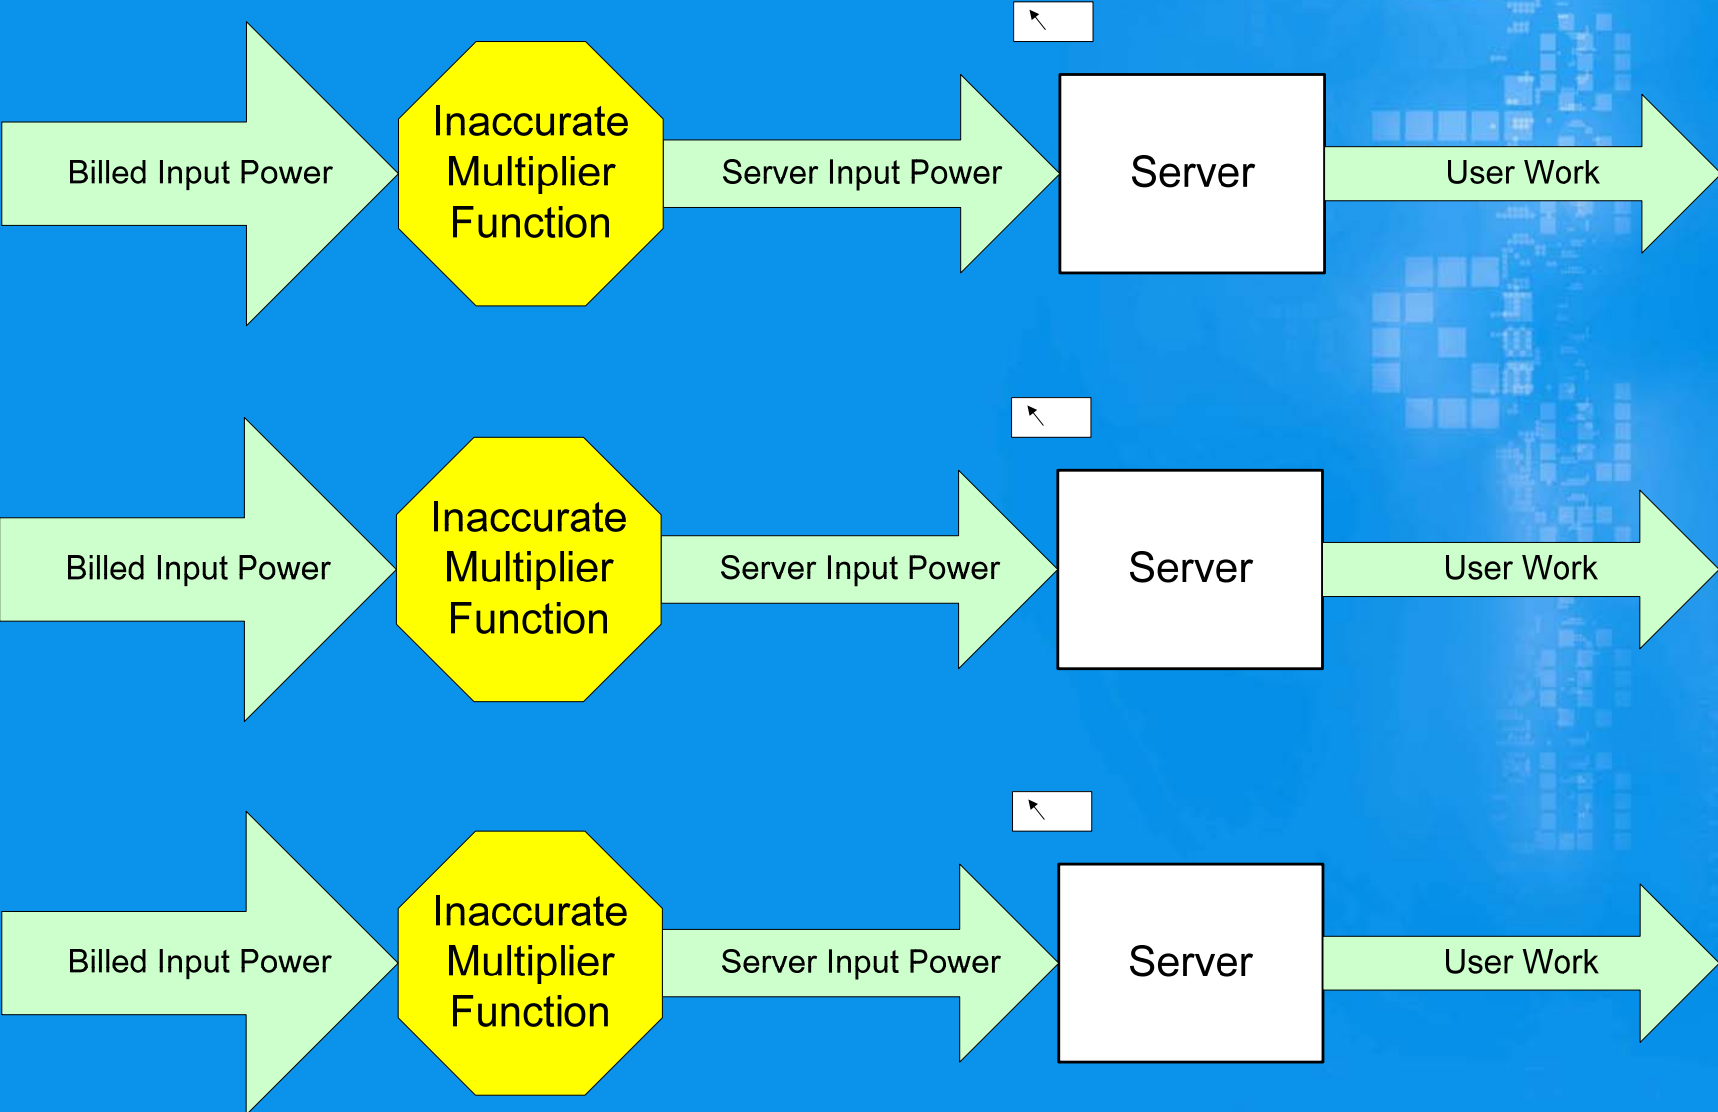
Billed Input Power

Inaccurate Multiplier Function

Server Input Power

Server

User Work

Billed Input Power

Inaccurate Multiplier Function

Server Input Power

Server

User Work

Billed Input Power

Inaccurate Multiplier Function

Server Input Power

Server

User Work